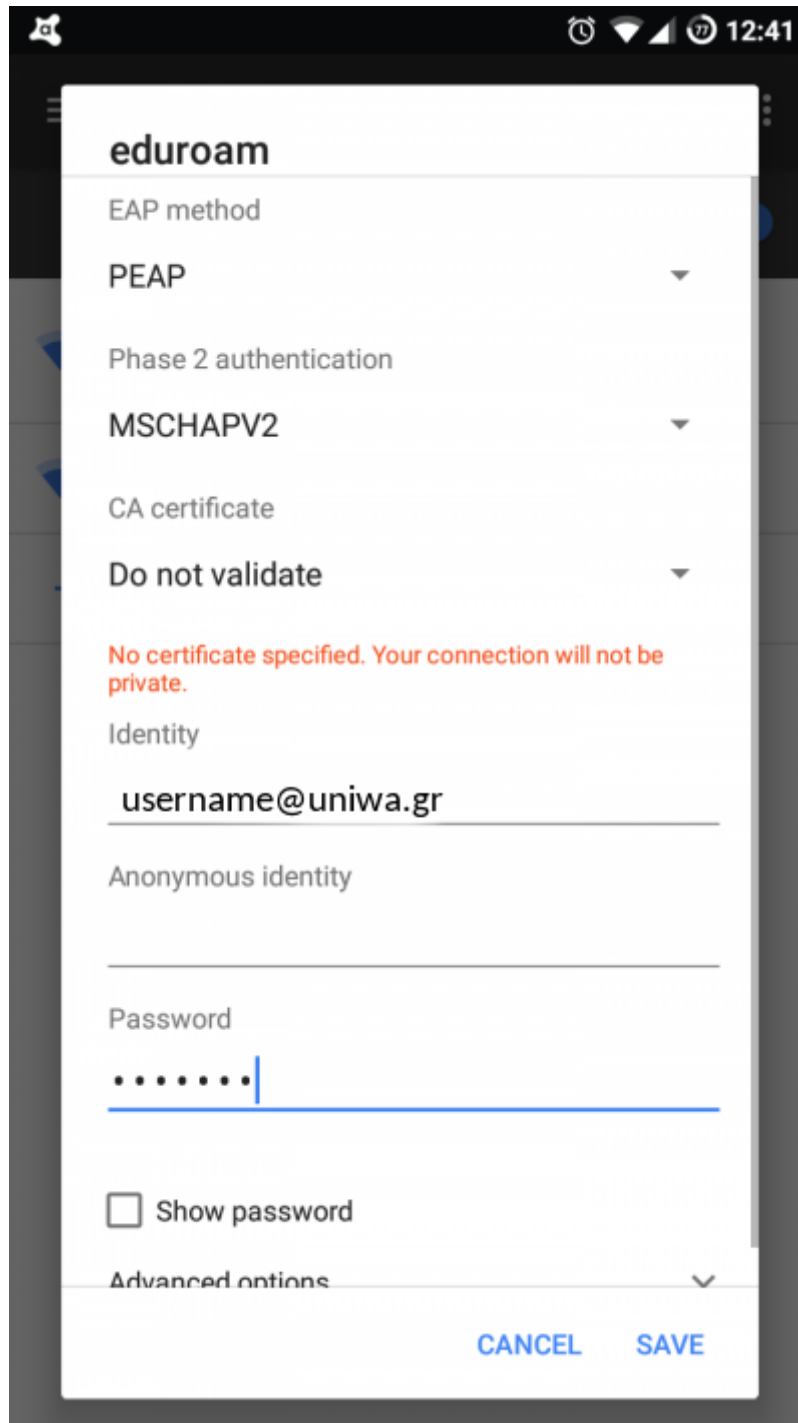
12:41

eduroam

EAP method

PEAP

Phase 2 authentication

MSCHAPV2

CA certificate

Do not validate

No certificate specified. Your connection will not be private.

Identity

username@uniwa.gr

Anonymous identity

Password

•••••••

Show password

Advanced options

CANCEL SAVE